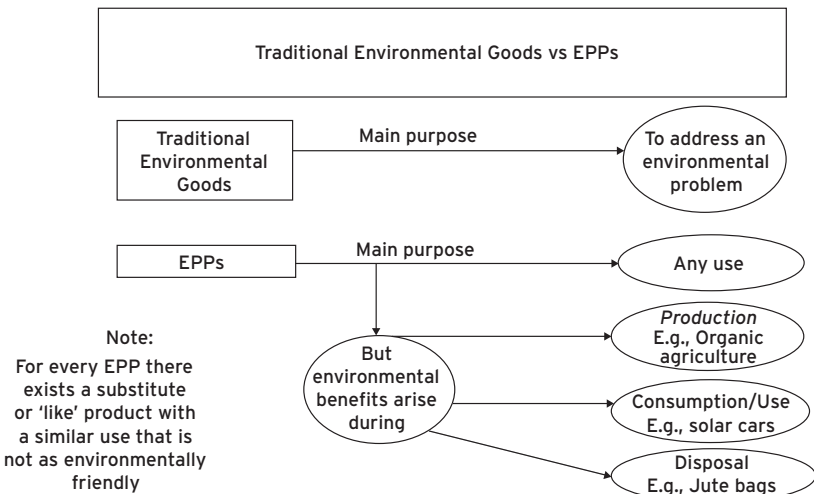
Traditional Environmental Goods vs EPPs

Traditional Environmental Goods

Main purpose

To address an environmental problem

EPPs

Main purpose

Any use

But environmental benefits arise during

*Production* E.g., Organic agriculture

Consumption/Use E.g., solar cars

Disposal E.g., Jute bags

Note:
For every EPP there exists a substitute or 'like' product with a similar use that is not as environmentally friendly